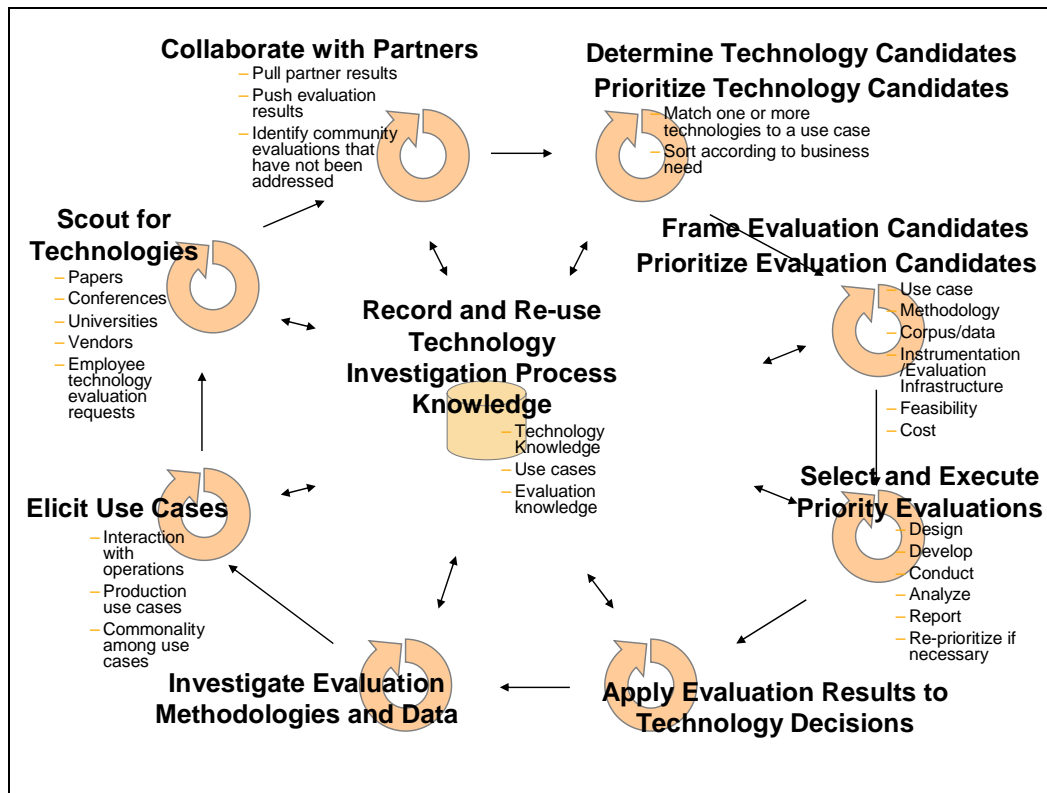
Collaborate with Partners
– Pull partner results
– Push evaluation results
– Identify community evaluations that have not been addressed

Determine Technology Candidates
Prioritize Technology Candidates
– Match one or more technologies to a use case
– Sort according to business need

Scout for Technologies
– Papers
– Conferences
– Universities
– Vendors
– Employee technology evaluation requests

Frame Evaluation Candidates
Prioritize Evaluation Candidates
– Use case
– Methodology
– Corpus/data
– Instrumentation /Evaluation Infrastructure
– Feasibility
– Cost

Record and Re-use Technology Investigation Process Knowledge
– Technology Knowledge
– Use cases
– Evaluation knowledge

Elicit Use Cases
– Interaction with operations
– Production use cases
– Commonality among use cases

Select and Execute Priority Evaluations
– Design
– Develop
– Conduct
– Analyze
– Report
– Re-prioritize if necessary

Investigate Evaluation Methodologies and Data

Apply Evaluation Results to Technology Decisions